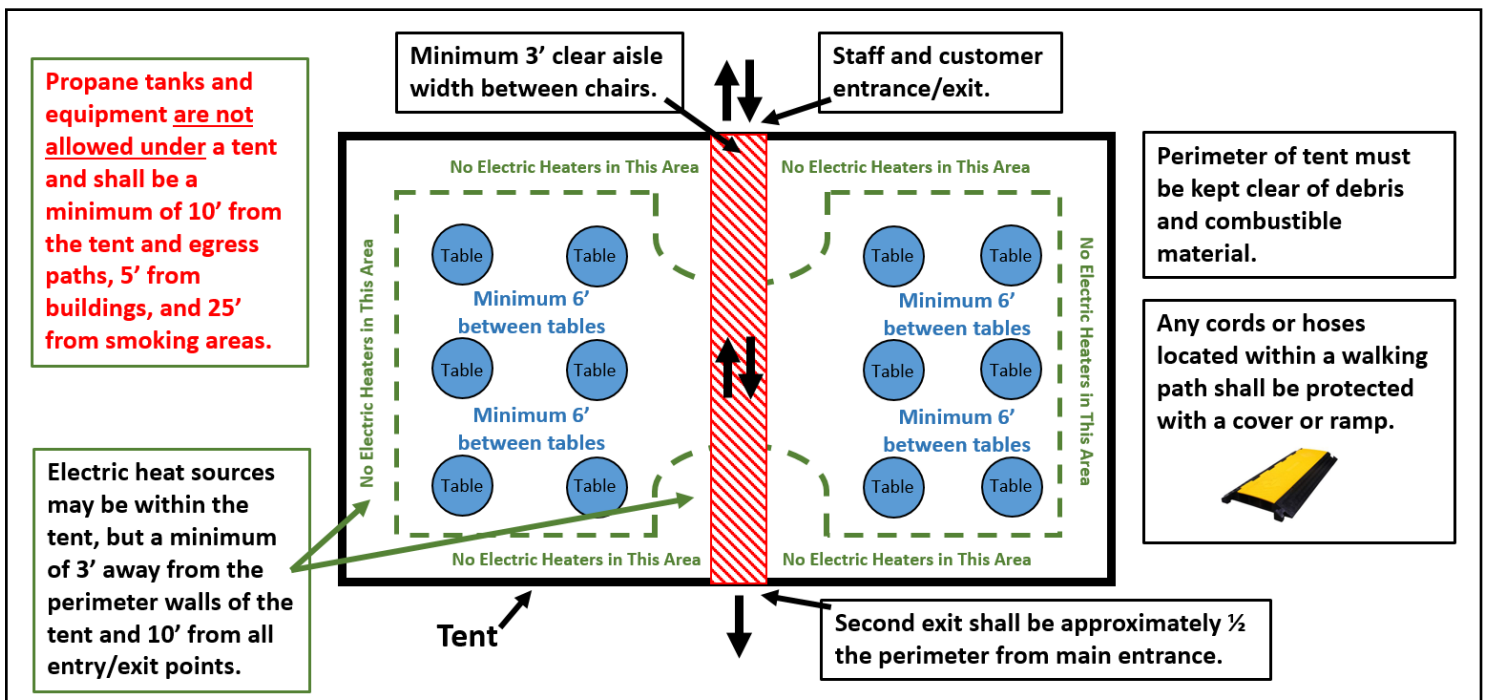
Propane tanks and equipment are not allowed under a tent and shall be a minimum of 10’ from the tent and egress paths, 5’ from buildings, and 25’ from smoking areas.

Minimum 3’ clear aisle width between chairs.

Staff and customer entrance/exit.

No Electric Heaters in This Area

No Electric Heaters in This Area

Perimeter of tent must be kept clear of debris and combustible material.

No Electric Heaters in This Area

Table

Table

Minimum 6’ between tables

Table

Table

Minimum 6’ between tables

Table

Table

Table

Table

Minimum 6’ between tables

Table

Table

Minimum 6’ between tables

Table

Table

No Electric Heaters in This Area

Any cords or hoses located within a walking path shall be protected with a cover or ramp.

Electric heat sources may be within the tent, but a minimum of 3’ away from the perimeter walls of the tent and 10’ from all entry/exit points.

No Electric Heaters in This Area

No Electric Heaters in This Area

Tent

Second exit shall be approximately ½ the perimeter from main entrance.